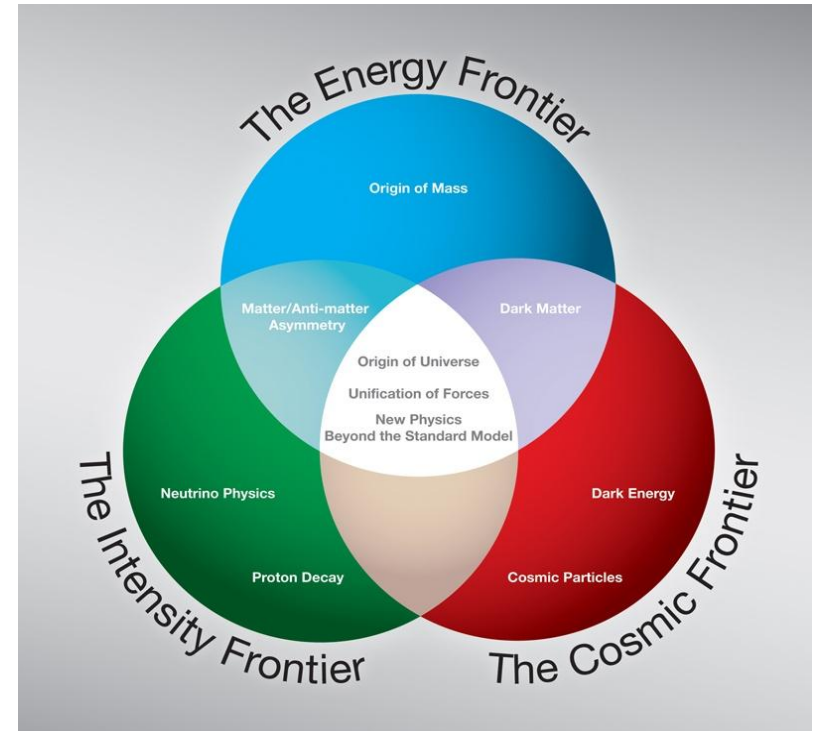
The Energy Frontier

Origin of Mass

Matter/Anti-matter Asymmetry

Dark Matter

Origin of Universe

Unification of Forces

New Physics Beyond the Standard Model

The Intensity Frontier

Neutrino Physics

Proton Decay

The Cosmic Frontier

Dark Energy

Cosmic Particles